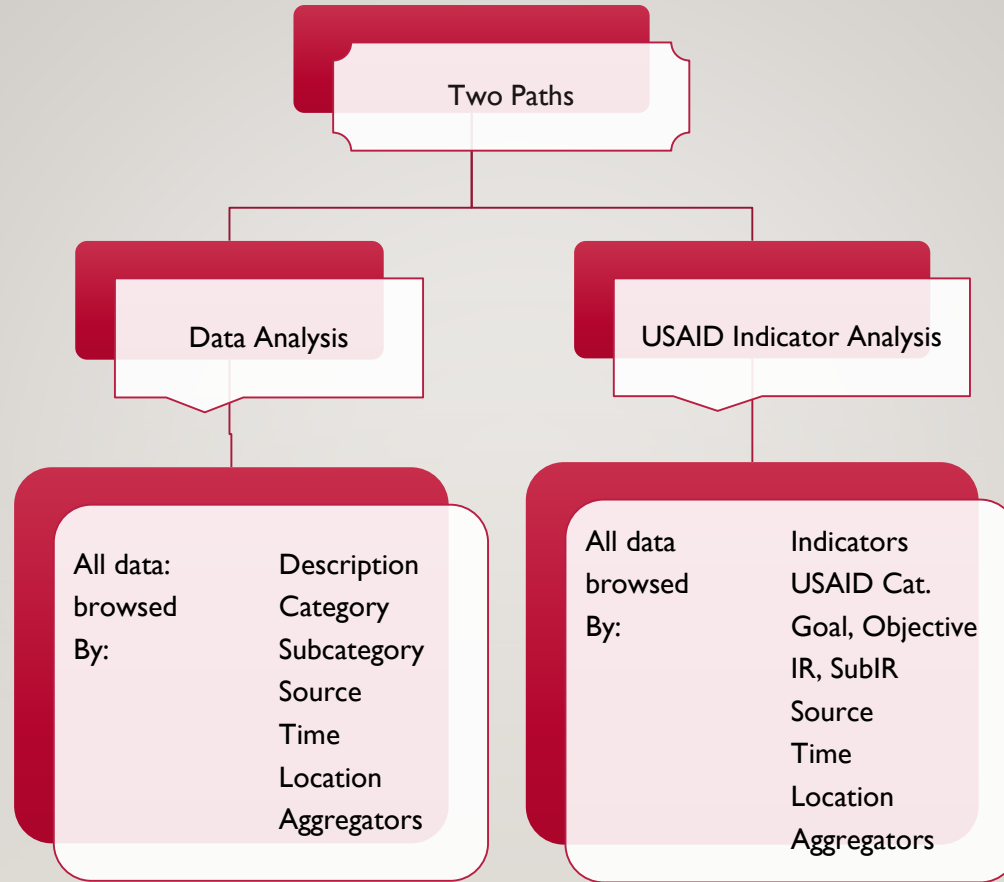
Two Paths

Data Analysis

USAID Indicator Analysis

All data: browsed By:

Description
Category
Subcategory
Source
Time
Location
Aggregators

All data browsed By:

Indicators
USAID Cat.
Goal, Objective
IR, SubIR
Source
Time
Location
Aggregators